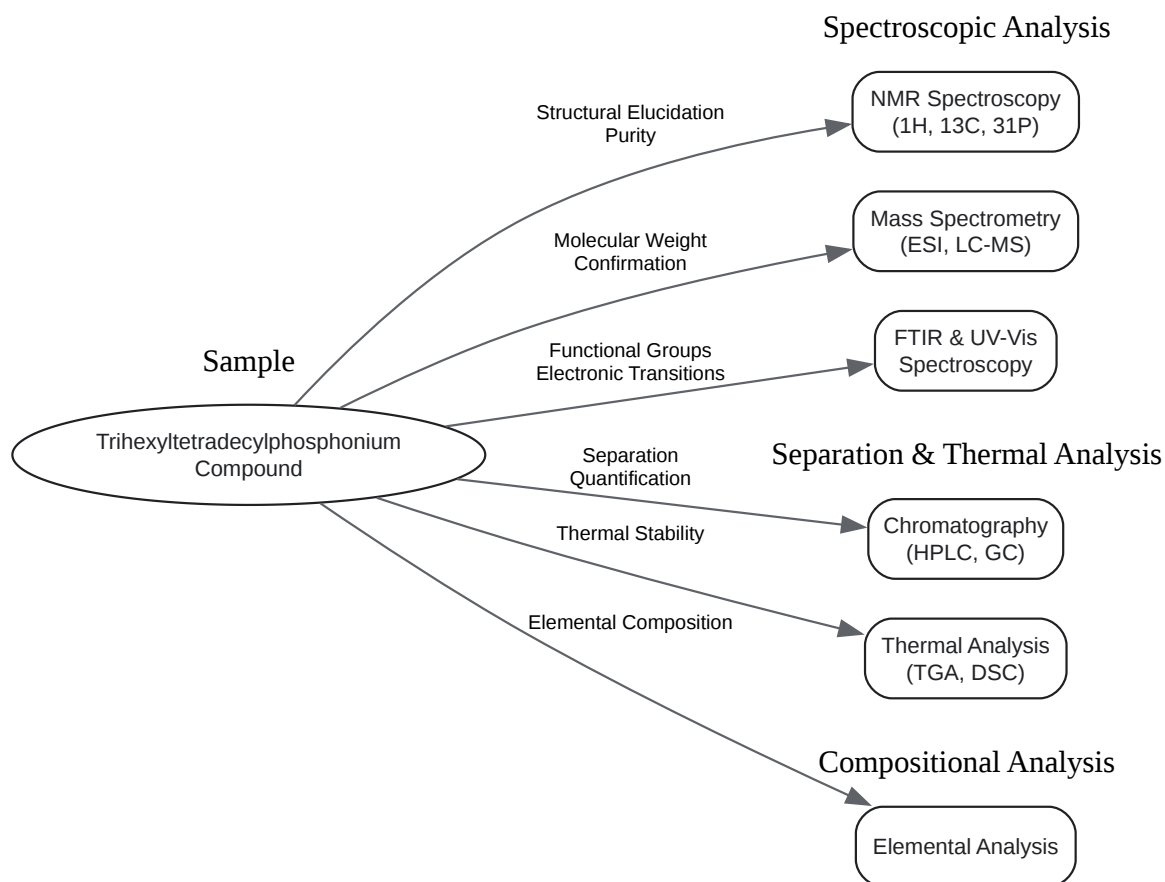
Spectroscopic Analysis

Structural Elucidation
Purity

NMR Spectroscopy
(1H, 13C, 31P)

Molecular Weight
Confirmation

Mass Spectrometry
(ESI, LC-MS)

Sample

Functional Groups
Electronic Transitions

FTIR & UV-Vis
Spectroscopy

Trihexyltetradecylphosphonium
Compound

Separation
Quantification

Separation & Thermal Analysis

Thermal Stability

Chromatography
(HPLC, GC)

Elemental Composition

Thermal Analysis
(TGA, DSC)

Compositional Analysis

Elemental Analysis